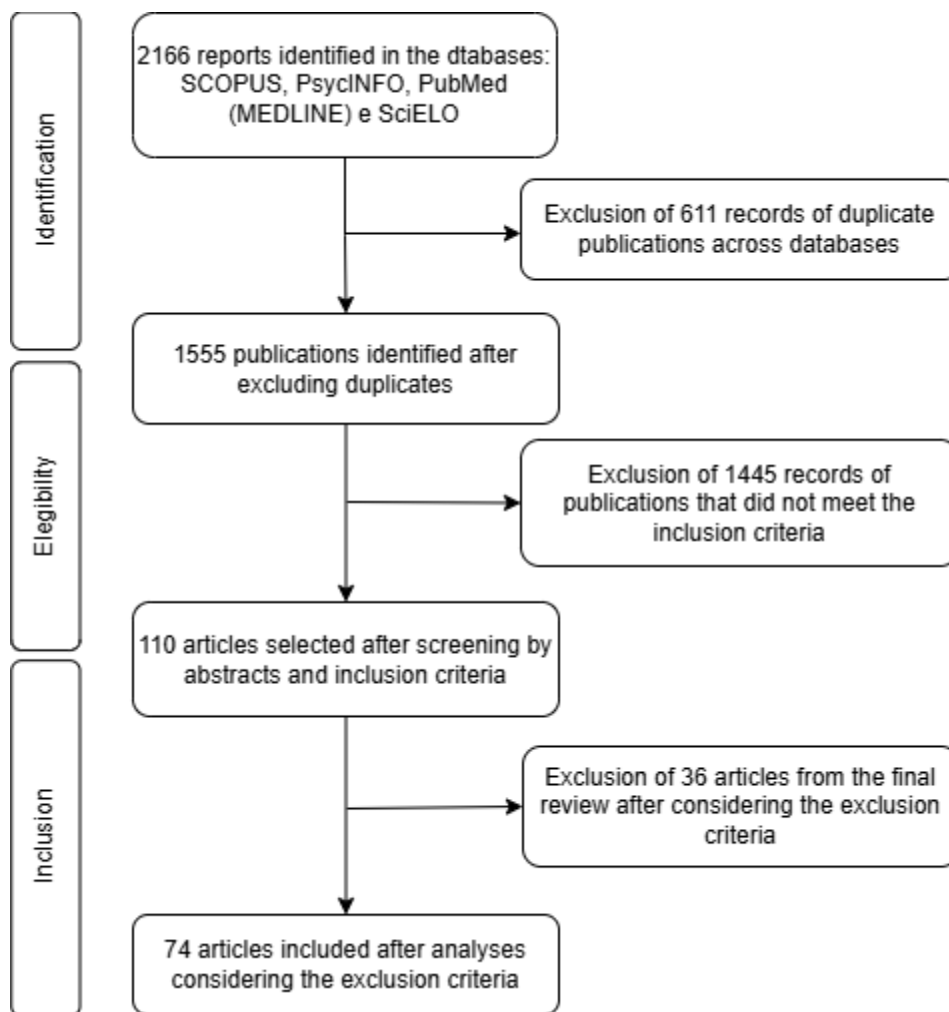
Identification

2166 reports identified in the dtabases: SCOPUS, PsycINFO, PubMed (MEDLINE) e SciELO

Exclusion of 611 records of duplicate publications across databases

1555 publications identified after excluding duplicates

Elegibility

Exclusion of 1445 records of publications that did not meet the inclusion criteria

110 articles selected after screening by abstracts and inclusion criteria

Inclusion

Exclusion of 36 articles from the final review after considering the exclusion criteria

74 articles included after analyses considering the exclusion criteria